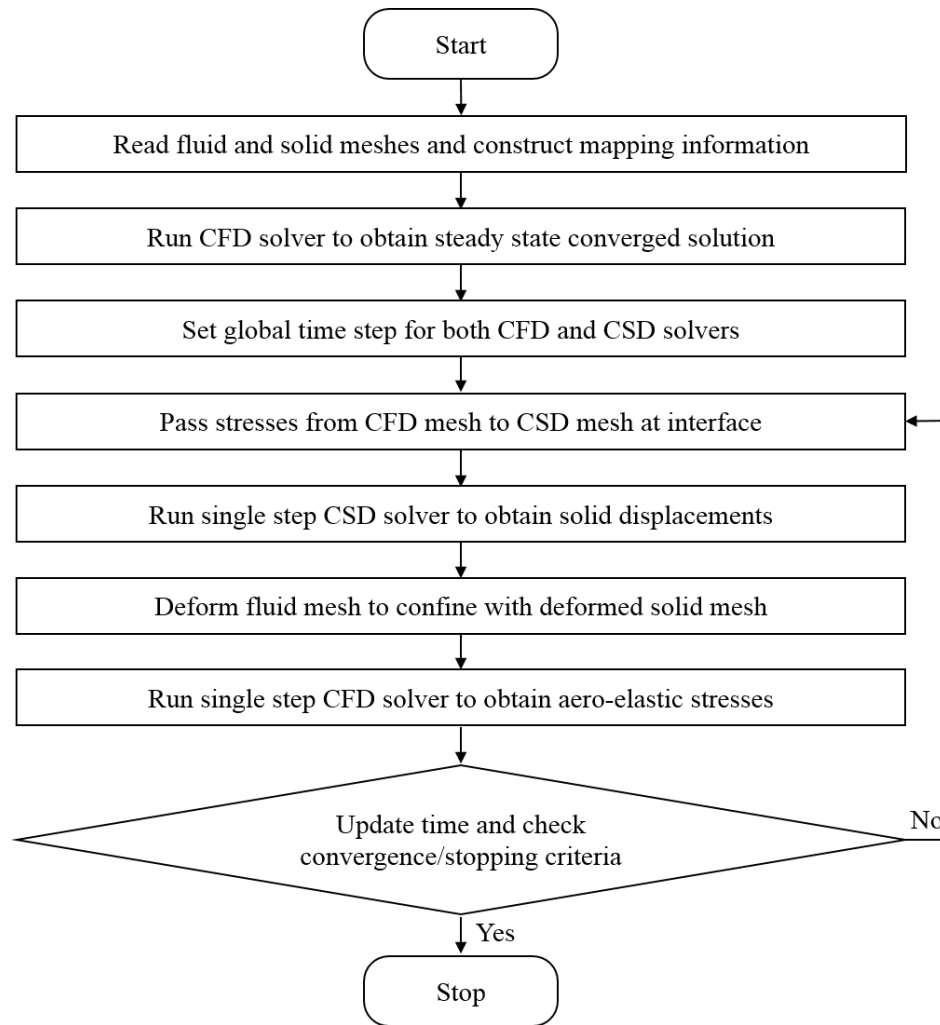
Start

Read fluid and solid meshes and construct mapping information

Run CFD solver to obtain steady state converged solution

Set global time step for both CFD and CSD solvers

Pass stresses from CFD mesh to CSD mesh at interface

Run single step CSD solver to obtain solid displacements

Deform fluid mesh to confine with deformed solid mesh

Run single step CFD solver to obtain aero-elastic stresses

Update time and check convergence/stopping criteria

No

Yes

Stop